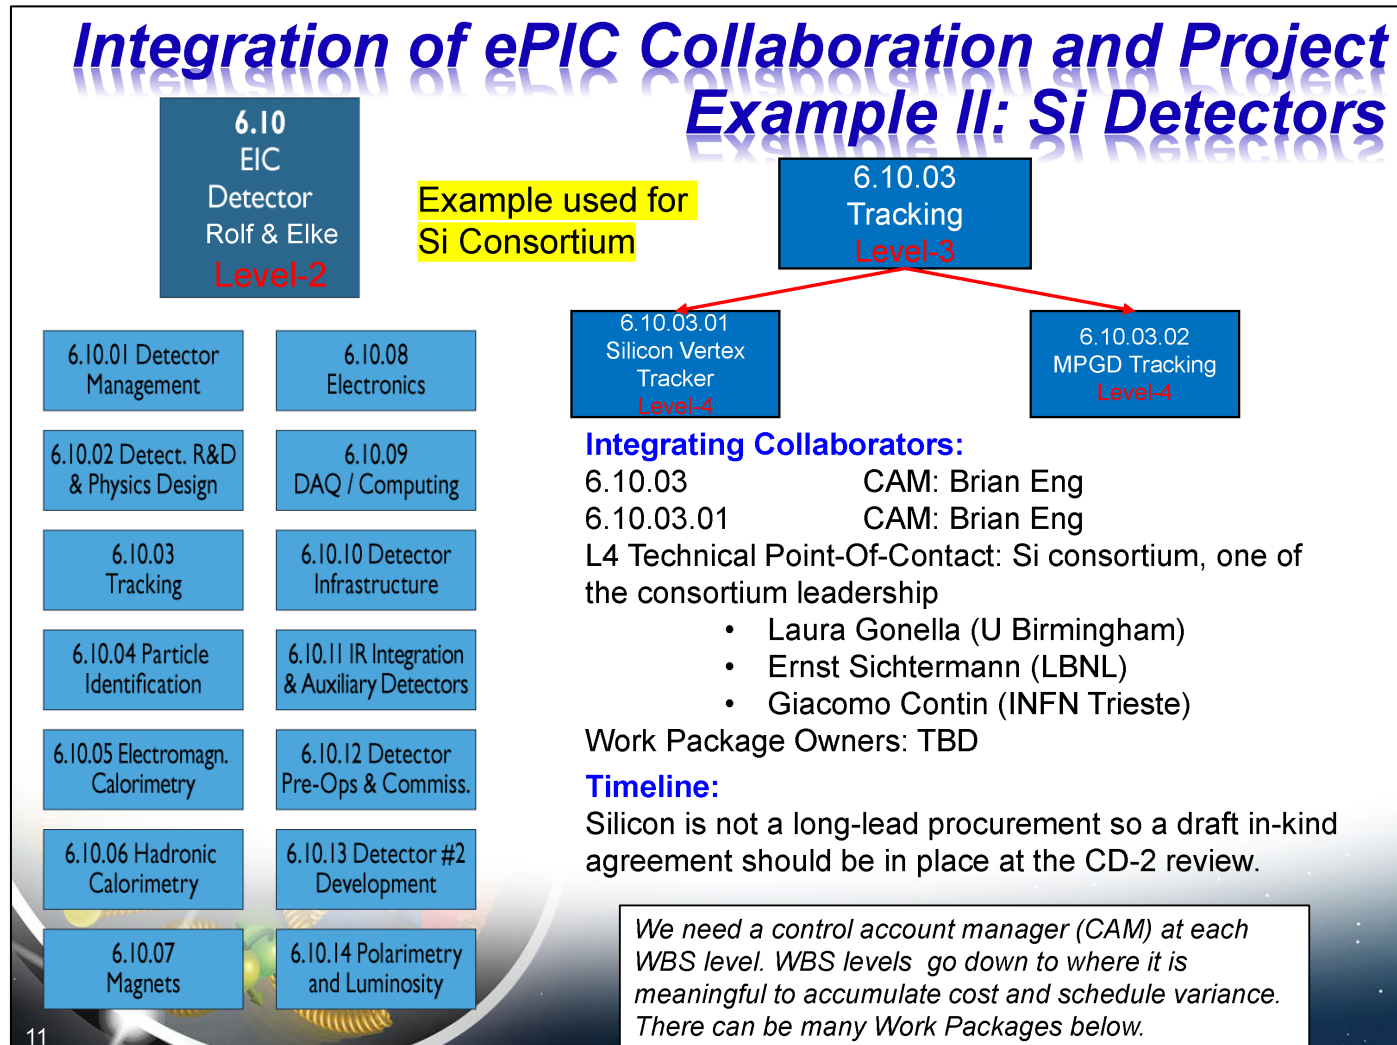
Integration of ePIC Collaboration and Project Example II: Si Detectors

6.10
EIC
Detector
Rolf & Elke
Level-2

Example used for Si Consortium

6.10.03
Tracking
Level-3

6.10.03.01
Silicon Vertex Tracker
Level-4

6.10.03.02
MPGD Tracking
Level-4

6.10.01 Detector Management

6.10.08 Electronics

6.10.02 Detect. R&D & Physics Design

6.10.09 DAQ / Computing

6.10.03 Tracking

6.10.10 Detector Infrastructure

6.10.04 Particle Identification

6.10.11 IR Integration & Auxiliary Detectors

6.10.05 Electromagn. Calorimetry

6.10.12 Detector Pre-Ops & Commiss.

6.10.06 Hadronic Calorimetry

6.10.13 Detector #2 Development

6.10.07 Magnets

6.10.14 Polarimetry and Luminosity

Integrating Collaborators:
6.10.03 CAM: Brian Eng
6.10.03.01 CAM: Brian Eng
L4 Technical Point-Of-Contact: Si consortium, one of the consortium leadership
• Laura Gonella (U Birmingham)
• Ernst Sichtermann (LBNL)
• Giacomo Contin (INFN Trieste)
Work Package Owners: TBD

Timeline:
Silicon is not a long-lead procurement so a draft in-kind agreement should be in place at the CD-2 review.

We need a control account manager (CAM) at each WBS level. WBS levels go down to where it is meaningful to accumulate cost and schedule variance. There can be many Work Packages below.

11